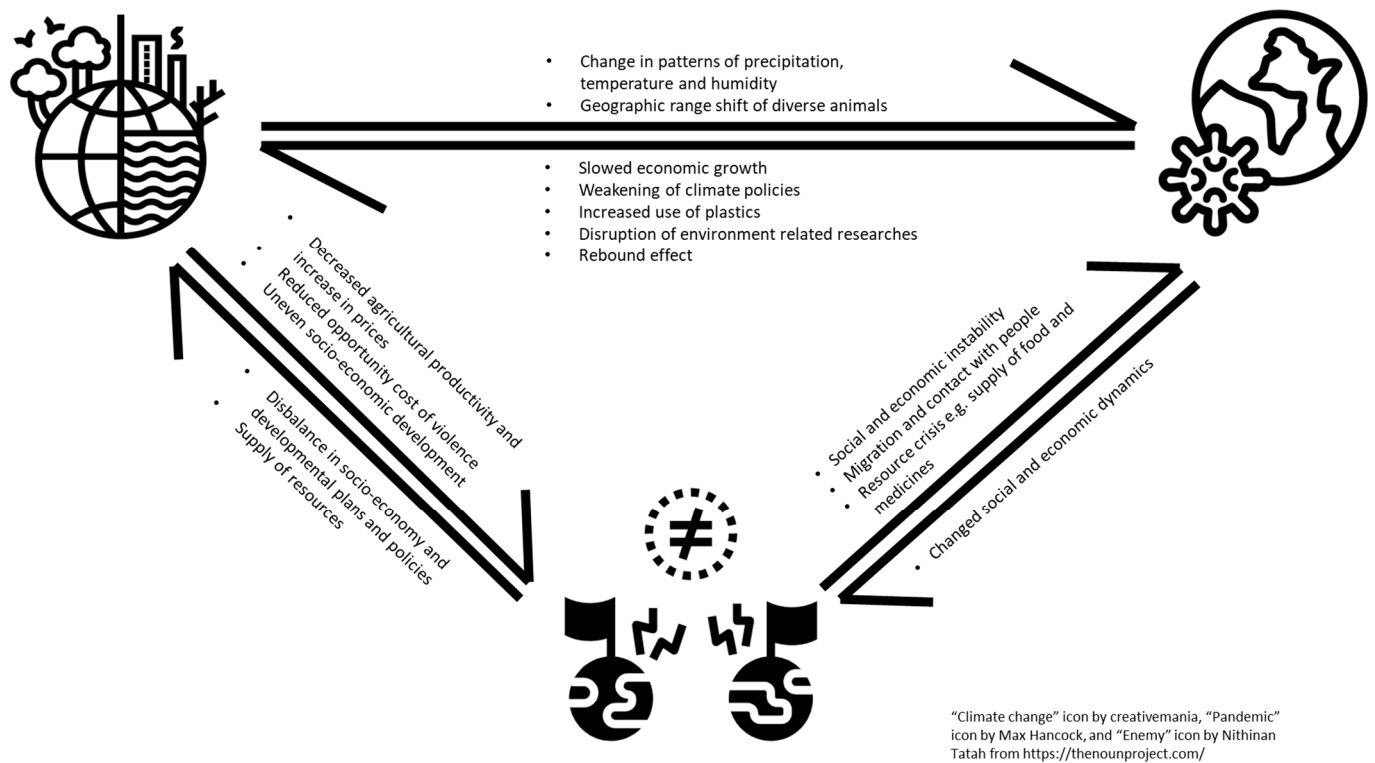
- Change in patterns of precipitation, temperature and humidity
- Geographic range shift of diverse animals

- Slowed economic growth
- Weakening of climate policies
- Increased use of plastics
- Disruption of environment related researches
- Rebound effect

- Decreased agricultural productivity and increase in prices
- Reduced opportunity cost of violence
- Uneven socio-economic development

- Disbalance in socio-economy and developmental plans and policies
- Supply of resources

- Social and economic instability
- Migration and contact with people
- Resource crisis e.g. supply of food and medicines

- Changed social and economic dynamics

$\neq$

"Climate change" icon by creativemania, "Pandemic" icon by Max Hancock, and "Enemy" icon by Nithinan Tatah from https://thenounproject.com/